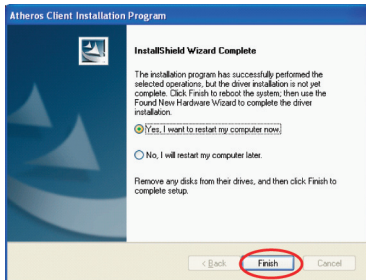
Atheros Client Installation Program

InstallShield Wizard Complete

The installation program has successfully performed the selected operations, but the driver installation is not yet complete. Click Finish to reboot the system; then use the Found New Hardware Wizard to complete the driver installation.

Yes, I want to restart my computer now.

No, I will restart my computer later.

Remove any disks from their drives, and then click Finish to complete setup.

< Back

Finish

Cancel